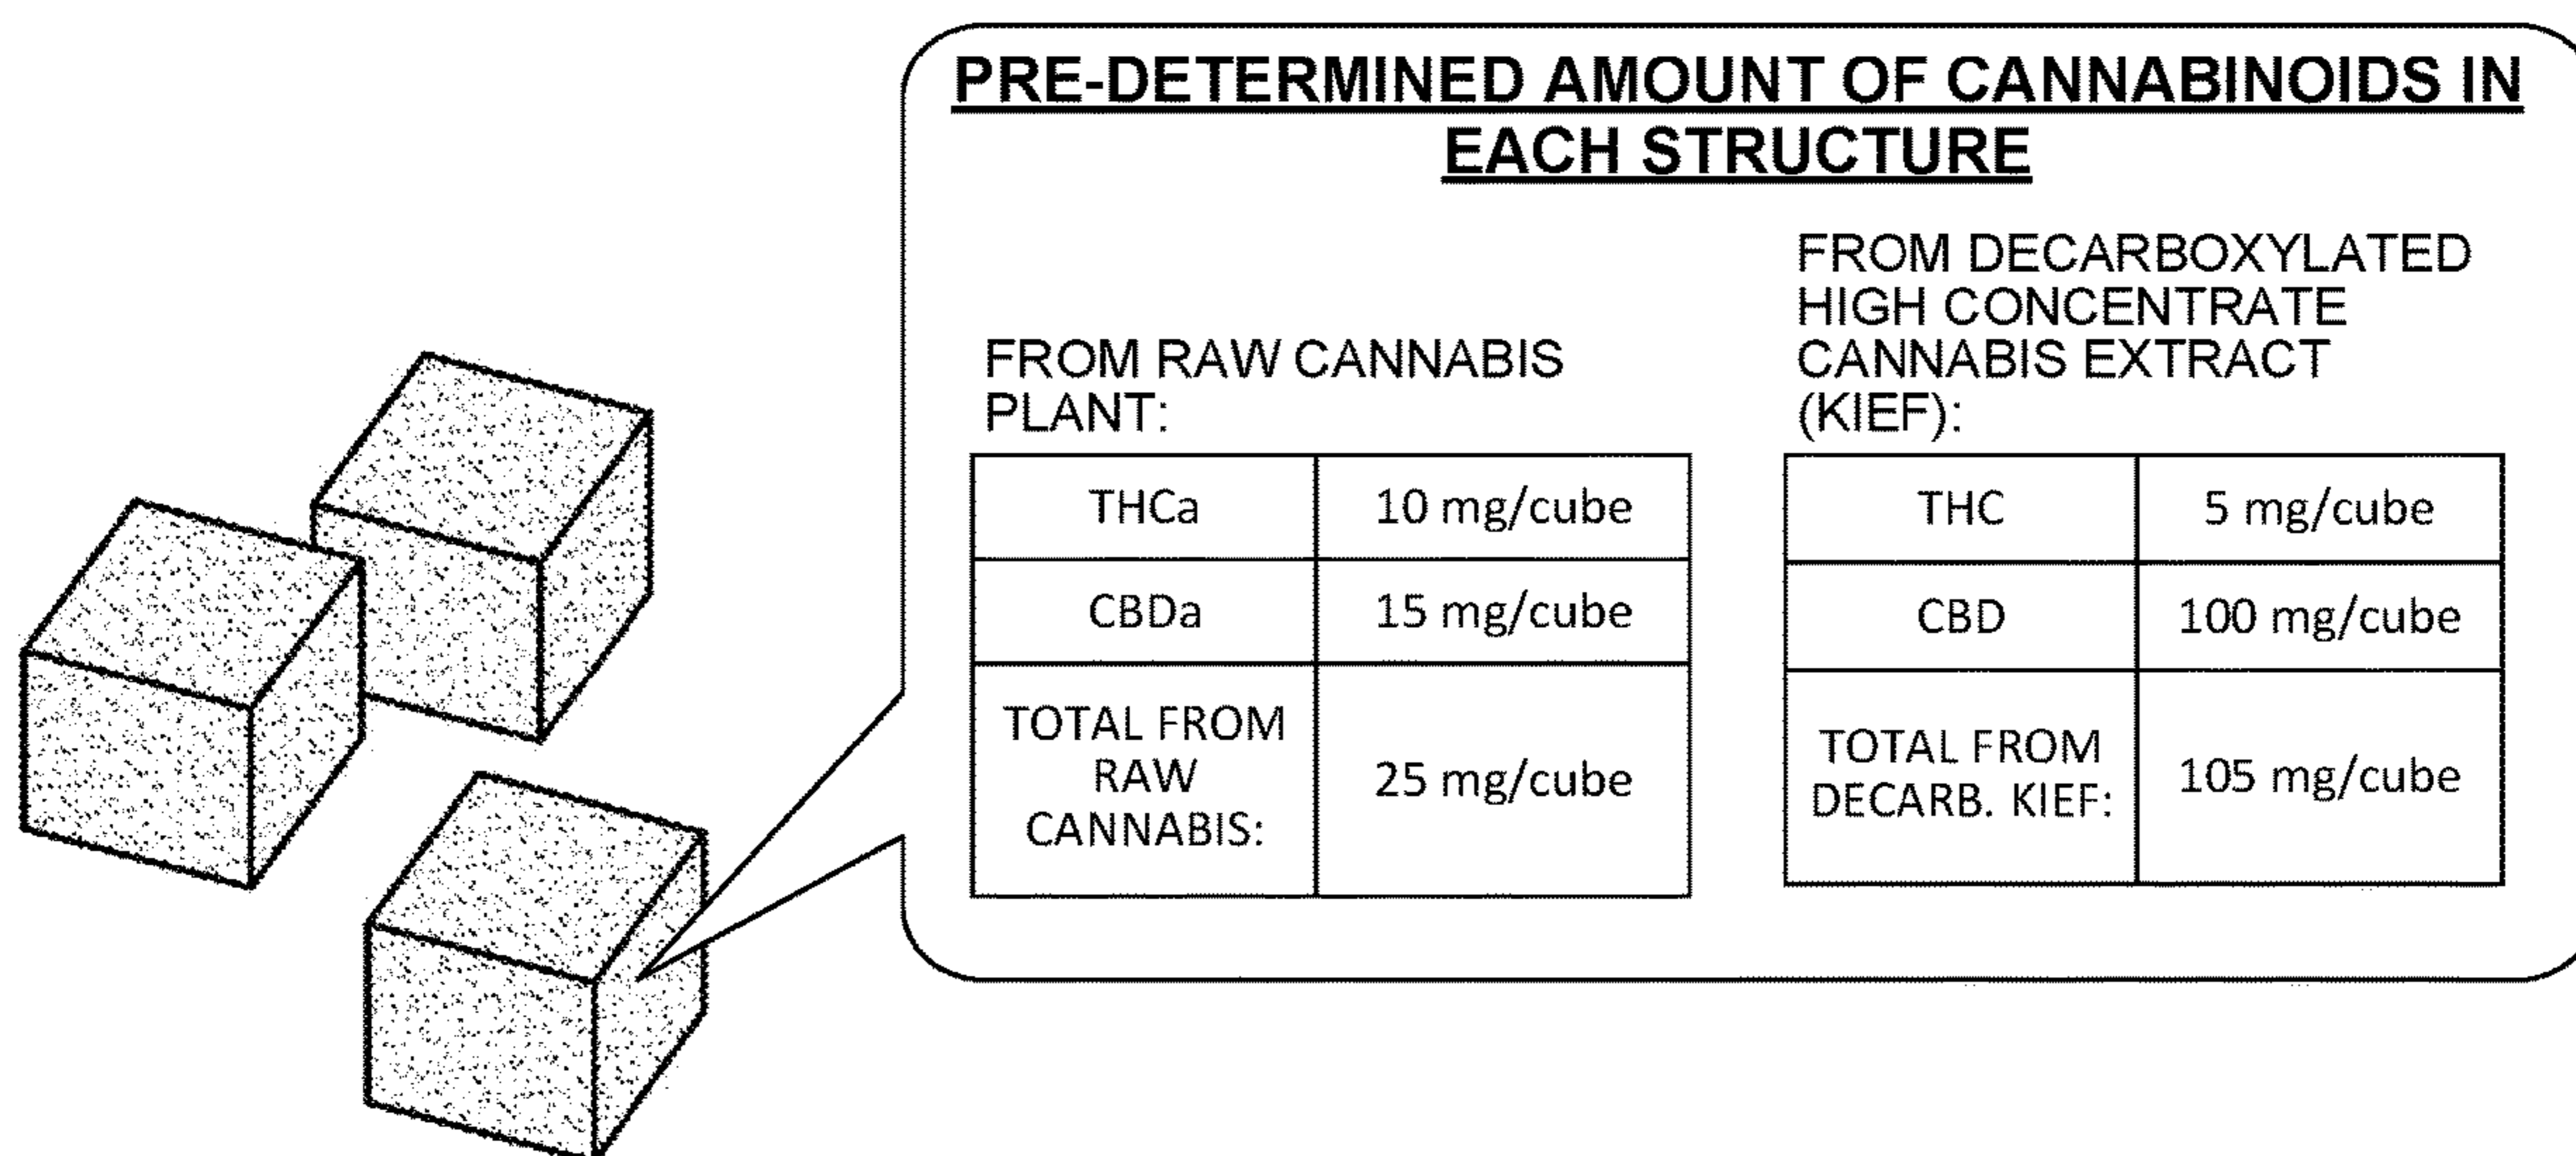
PRE-DETERMINED AMOUNT OF CANNABINOIDS IN EACH STRUCTURE

FROM RAW CANNABIS PLANT:

| THCa | 10 mg/cube |
|---|---|
| CBDa | 15 mg/cube |
| TOTAL FROM RAW CANNABIS: | 25 mg/cube |

FROM DECARBOXYLATED HIGH CONCENTRATE CANNABIS EXTRACT (KIEF):

| THC | 5 mg/cube |
|---|---|
| CBD | 100 mg/cube |
| TOTAL FROM DECARB. KIEF: | 105 mg/cube |